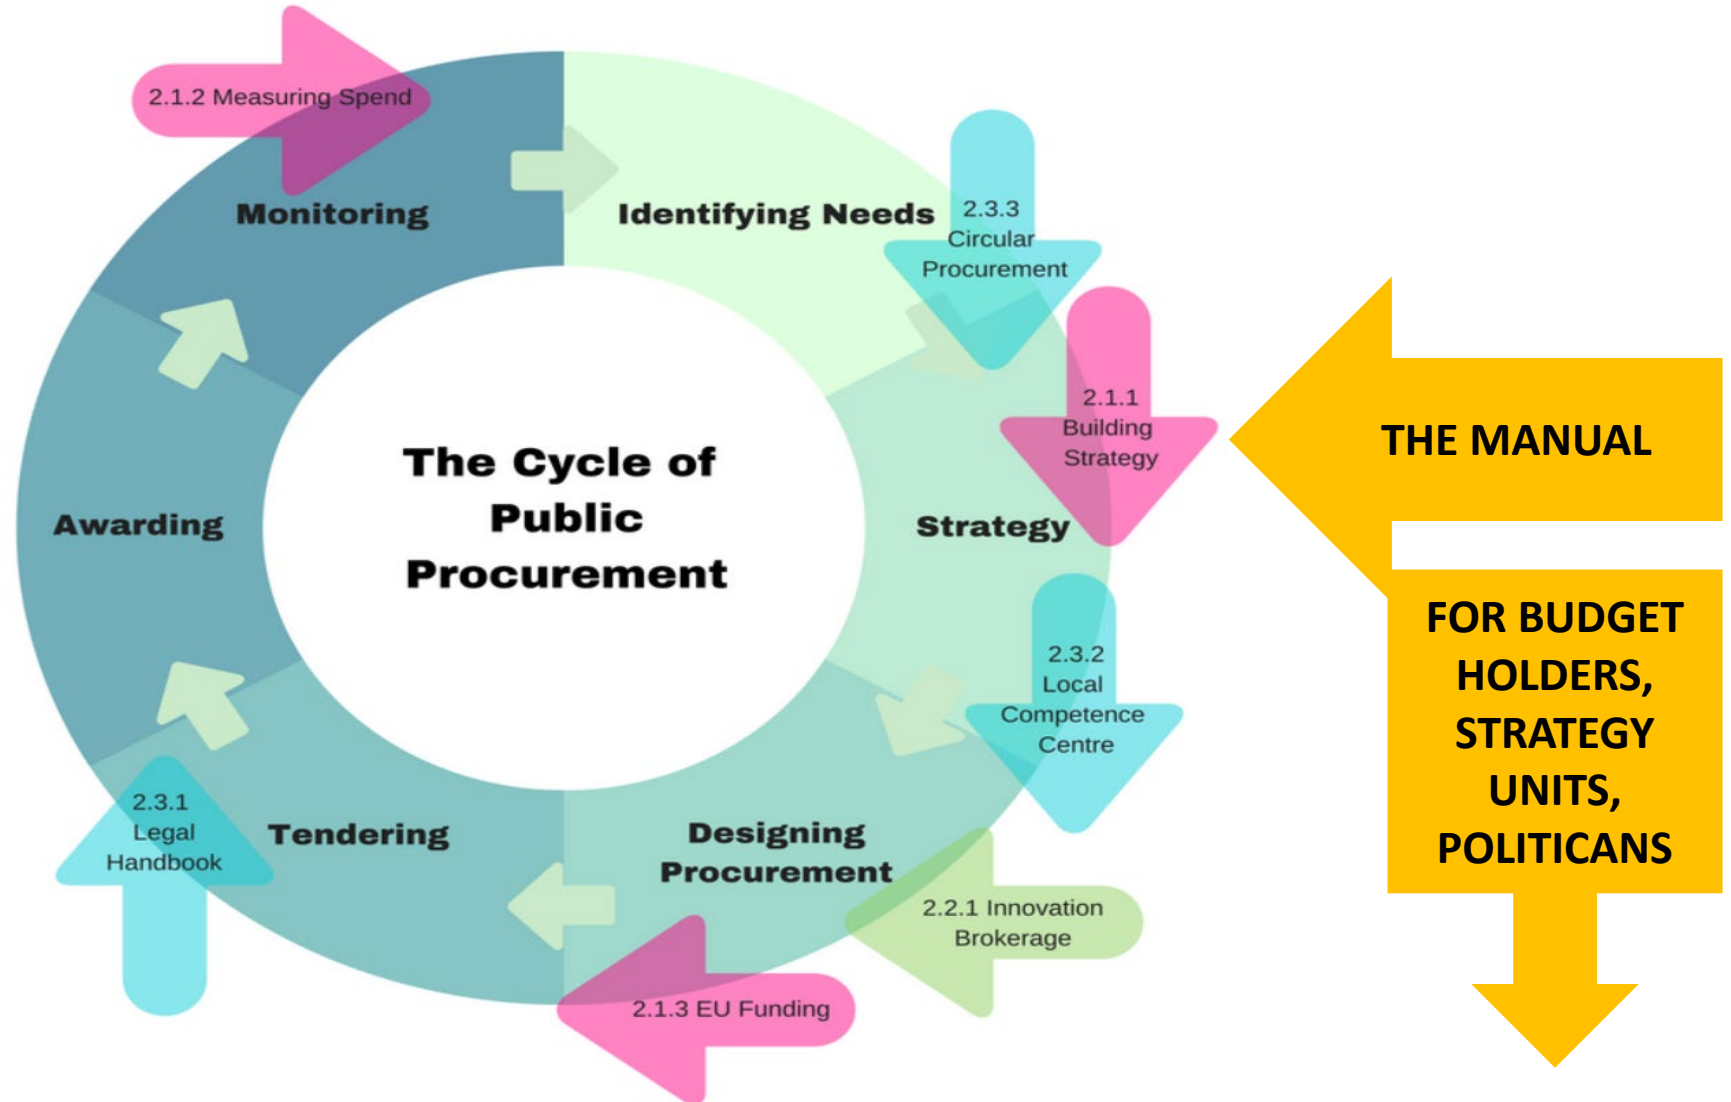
2.1.2 Measuring Spend

Monitoring

Identifying Needs

2.3.3 Circular Procurement

2.1.1 Building Strategy

The Cycle of Public Procurement

Awarding

Strategy

2.3.2 Local Competence Centre

2.3.1 Legal Handbook

Tendering

Designing Procurement

2.2.1 Innovation Brokerage

2.1.3 EU Funding

THE MANUAL

FOR BUDGET HOLDERS, STRATEGY UNITS, POLITICANS